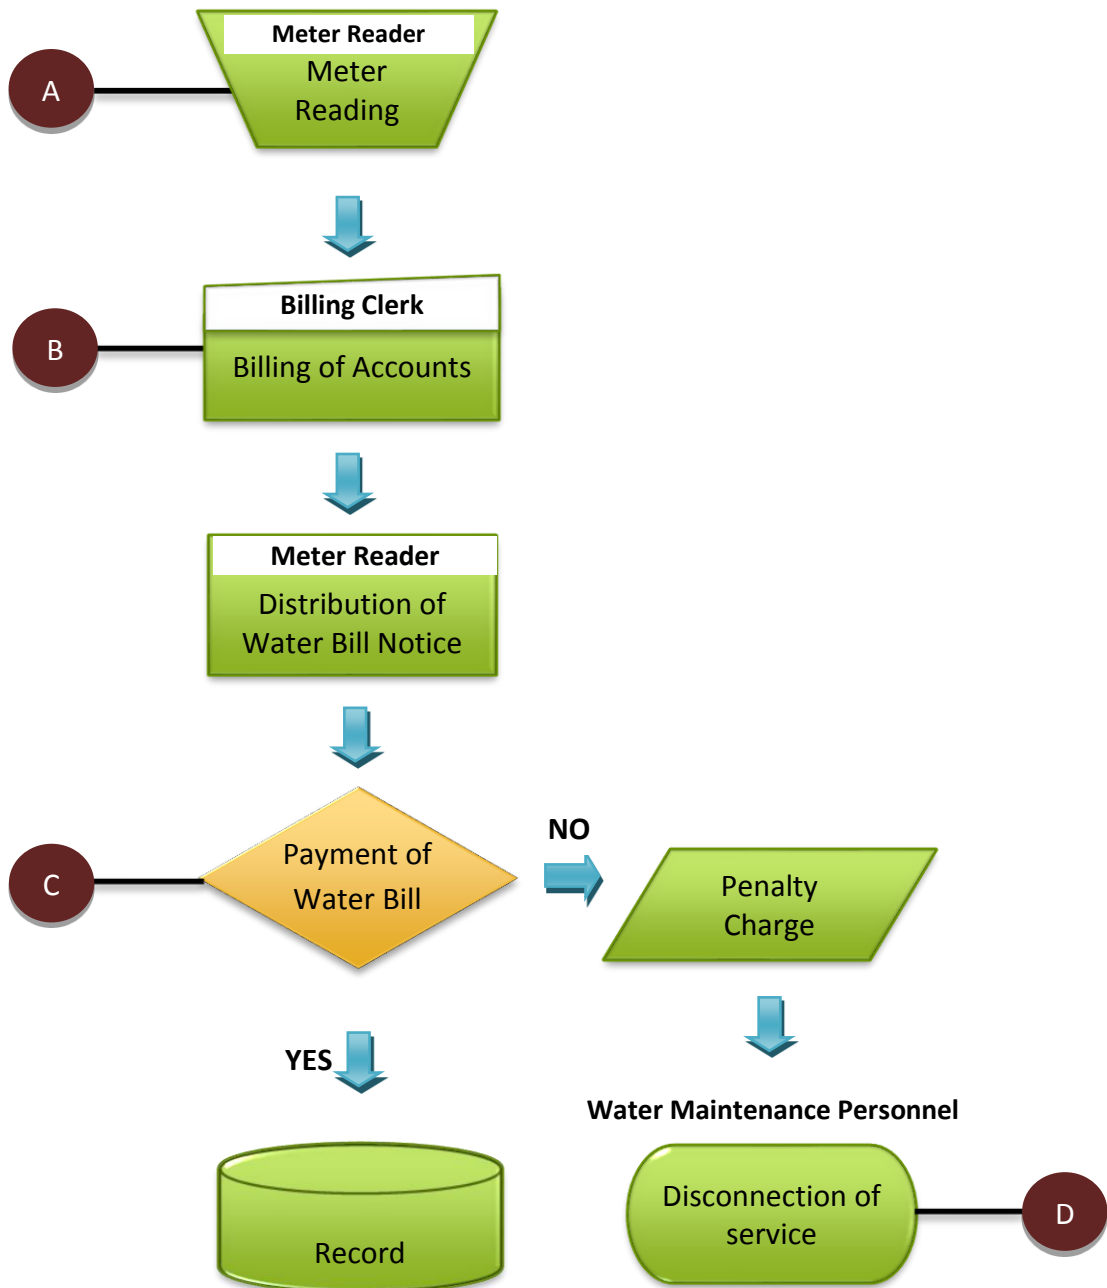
A

Meter Reader
Meter Reading

B

Billing Clerk
Billing of Accounts

Meter Reader
Distribution of Water Bill Notice

C

Payment of Water Bill

NO

Penalty Charge

YES

Water Maintenance Personnel

Record

Disconnection of service

D